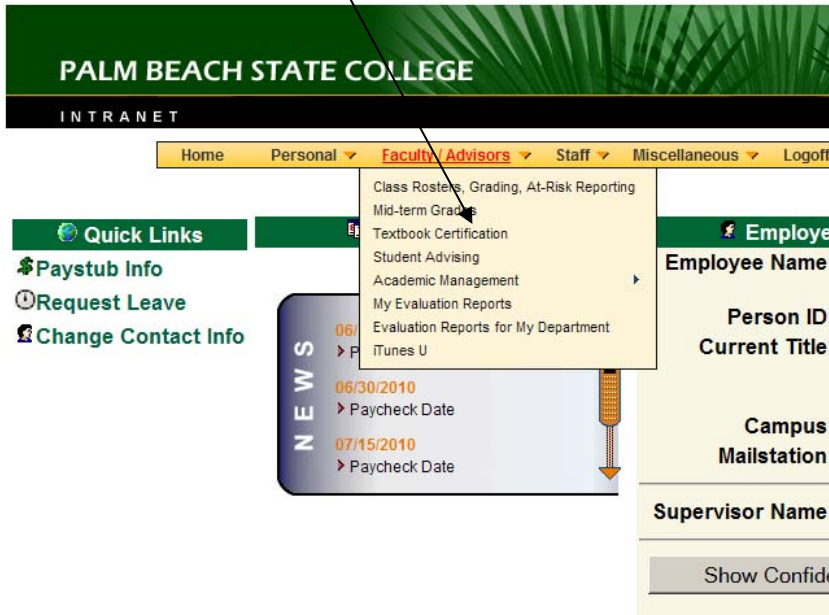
PALM BEACH STATE COLLEGE

INTRANET

Home Personal Faculty / Advisors Staff Miscellaneous Logoff

Class Rosters, Grading, At-Risk Reporting
Mid-term Grades
Textbook Certification
Student Advising
Academic Management
My Evaluation Reports
Evaluation Reports for My Department
iTunes U

Quick Links
Paystub Info
Request Leave
Change Contact Info

NEWS
06/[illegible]
P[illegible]
06/30/2010
Paycheck Date
07/15/2010
Paycheck Date

Employe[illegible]
Employee Name
Person ID
Current Title
Campus
Mailstation
Supervisor Name
Show Confid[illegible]